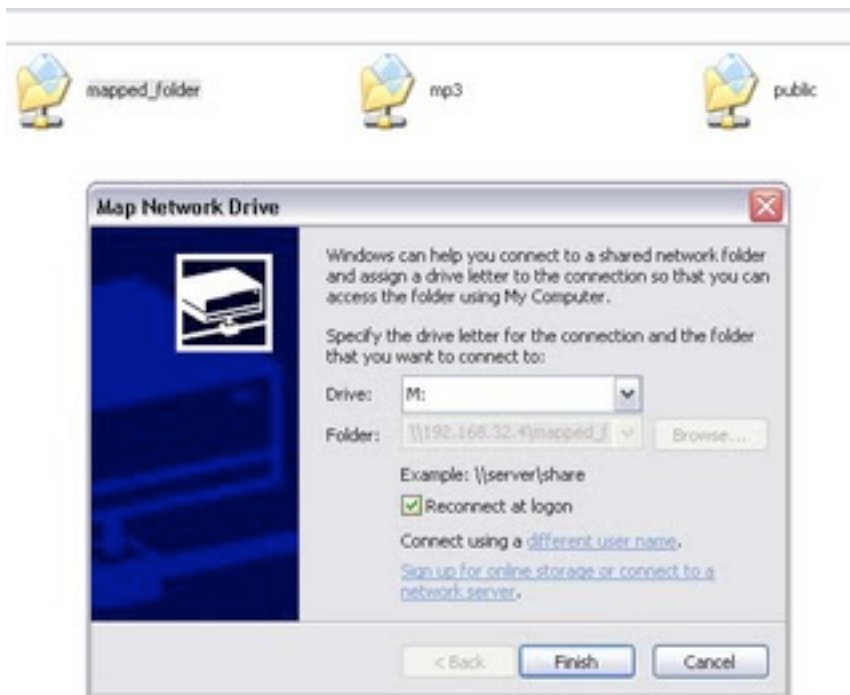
mapped_folder

mp3

public

Map Network Drive

Windows can help you connect to a shared network folder and assign a drive letter to the connection so that you can access the folder using My Computer.

Specify the drive letter for the connection and the folder that you want to connect to:

Drive: M:

Folder: \\192.168.32.4\mapped_f

Browse...

Example: \\server\share

Reconnect at logon

Connect using a different user name.

Sign up for online storage or connect to a network server.

< Back

Finish

Cancel